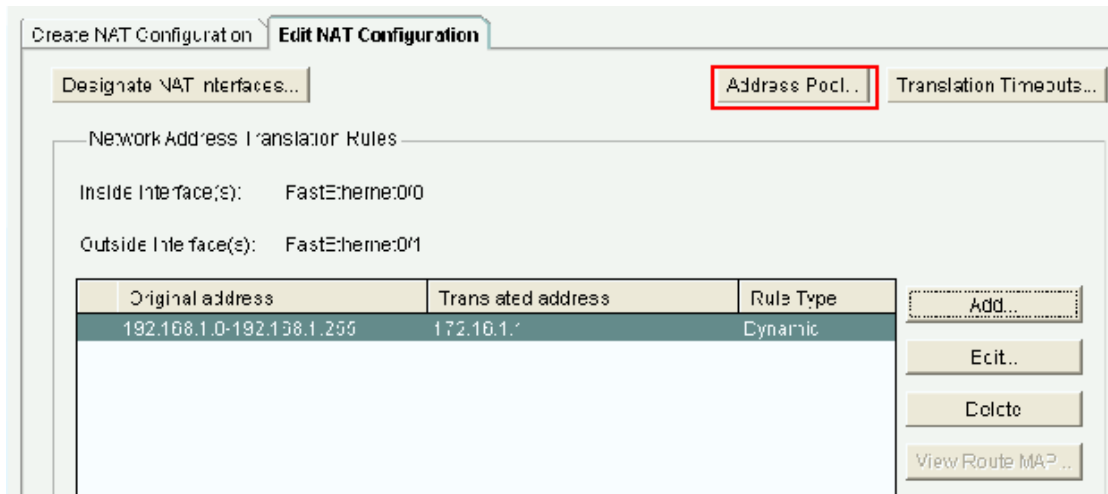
Create NAT Configuration | Edit NAT Configuration

Designate NAT Interfaces...

Address Pool...

Translation Timeouts...

Network Address Translation Rules

Inside Interface(s): FastEthernet0/0

Outside Interface(s): FastEthernet0/1

| | Original address | Translated address | Rule Type |
|---|---|---|---|
| | 192.168.1.0-192.168.1.255 | 172.16.1.1 | Dynamic |

Add...

Edit...

Delete

View Route MAP...